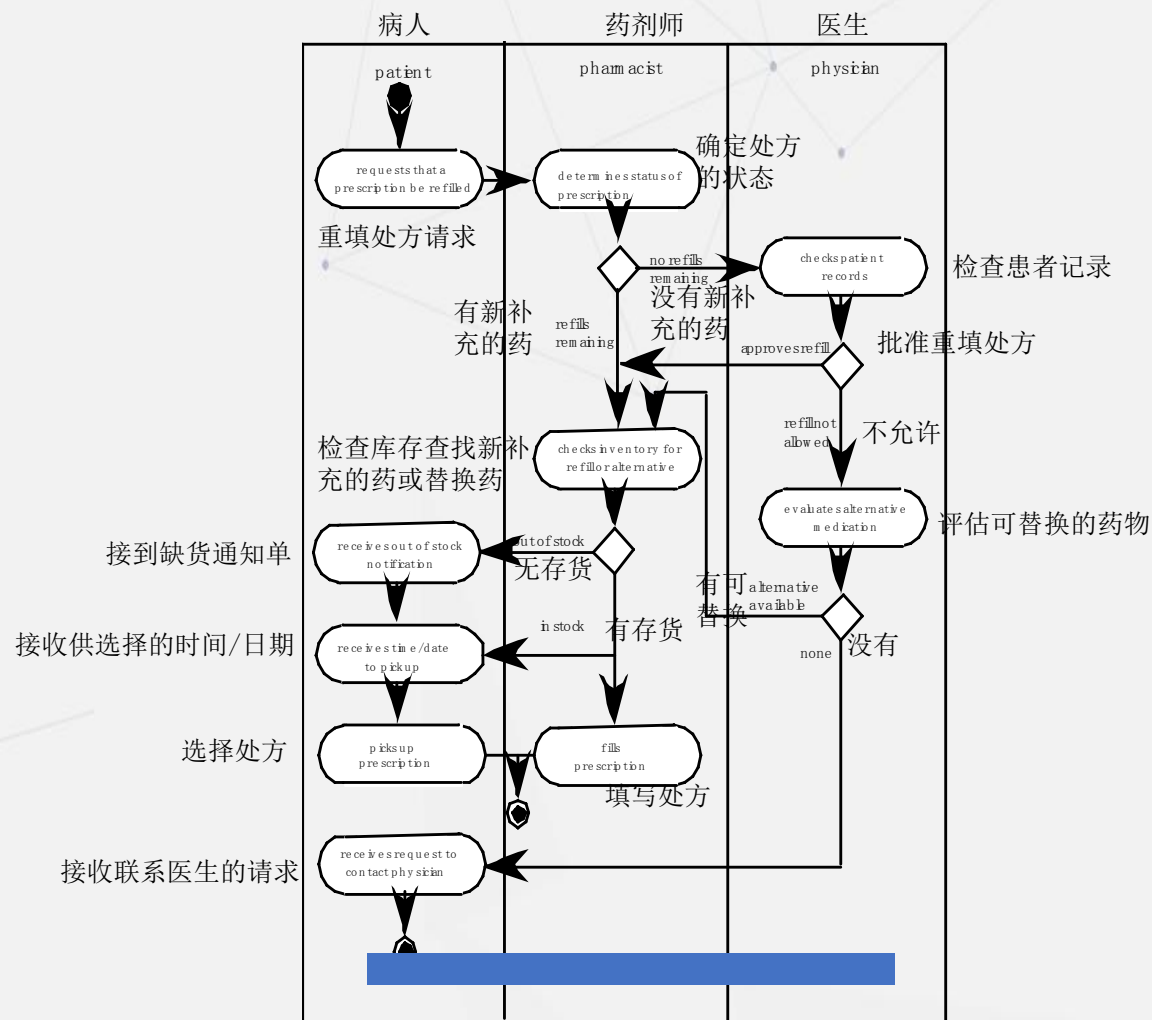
病人 药剂师 医生

patient pharmacist physician

requests that a prescription be refilled
重填处方请求

determines status of prescription
确定处方的状态

no refills remaining
没有新补充的药

checks patient records
检查患者记录

有新补充的药
refills remaining

approves refill
批准重填处方

refill not allowed
不允许

checks inventory for refill or alternative
检查库存查找新补充的药或替换药

evaluates alternative medication
评估可替换的药物

out of stock
无存货
receives out of stock notification
接到缺货通知单

有可替换
alternative available

in stock
有存货
receives time/date to pickup
接收供选择的时间/日期

none
没有

picks up prescription
选择处方

fills prescription
填写处方

receives request to contact physician
接收联系医生的请求